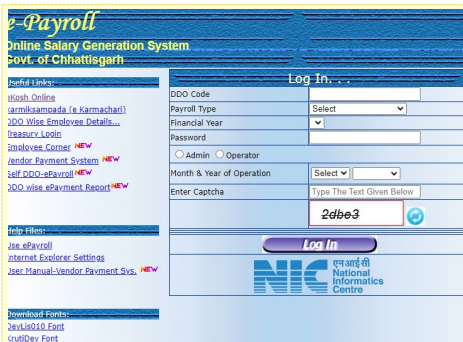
e-Payroll
Online Salary Generation System
Govt. of Chhattisgarh

Useful Links:
eKosh Online
Karmiksampada (e Karmachari)
DDO Wise Employee Details...
Treasury Login
Employee Corner NEW
Vendor Payment System NEW
Self DDO-ePayroll NEW
DDO wise ePayment Report NEW

Help Files:
Use ePayroll
Internet Explorer Settings
User Manual-Vendor Payment Sys. NEW

Download Fonts:
DevLis010 Font
KrutiDev Font

Log In. . .

| | |
|---|---|
| DDO Code | |
| Payroll Type | Select |
| Financial Year | |
| Password | |
| ○ Admin ○ Operator | |
| Month & Year of Operation | Select |
| Enter Captcha | Type The Text Given Below |
| | 2dbe3 |

Log In

NIC एनआईसी National Informatics Centre